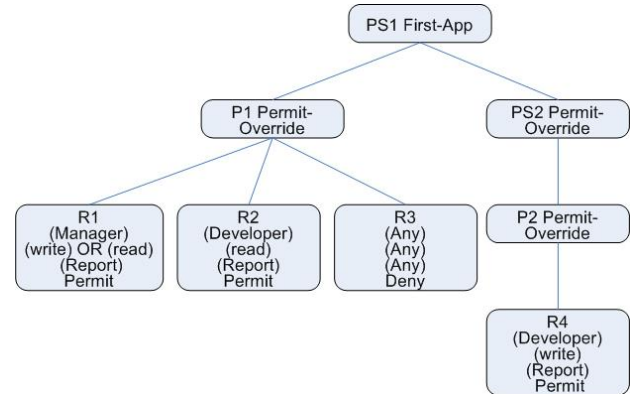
PS1 First-App

P1 Permit-Override

PS2 Permit-Override

R1 (Manager) (write) OR (read) (Report) Permit

R2 (Developer) (read) (Report) Permit

R3 (Any) (Any) (Any) Deny

P2 Permit-Override

R4 (Developer) (write) (Report) Permit